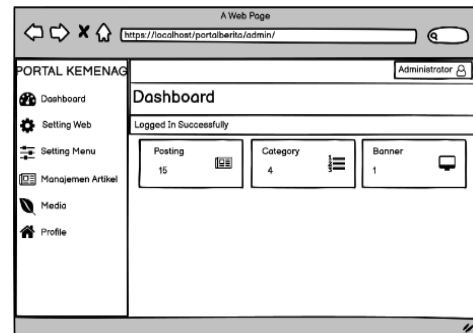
A Web Page

https://localhost/portalberita/admin/

PORTAL KEMENAG

Administrator

Dashboard

Setting Web

Setting Menu

Manajemen Artikel

Media

Profile

Dashboard

Logged In Successfully

Posting
15

Category
4

Banner
1